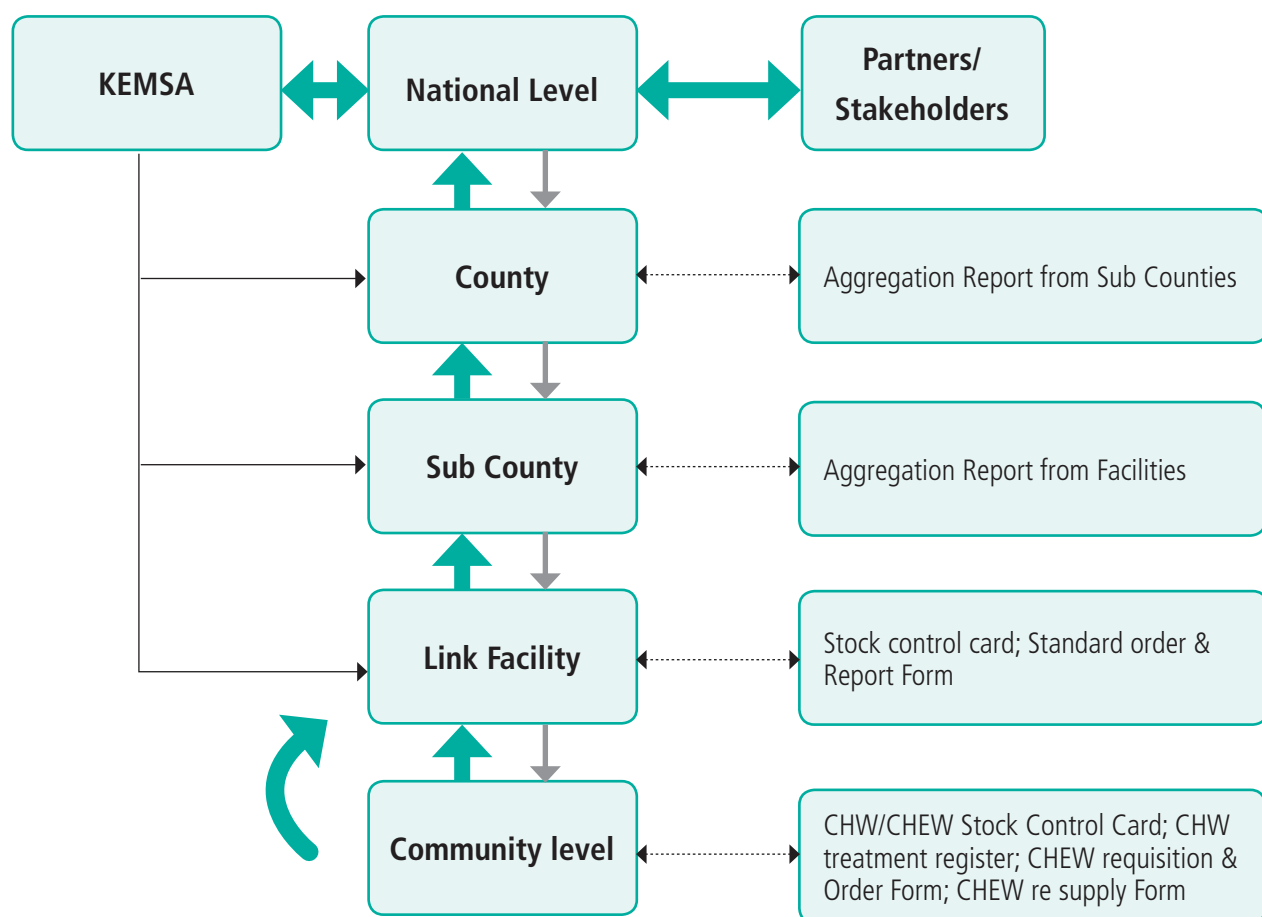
KEMSA

National Level

Partners/ Stakeholders

County

Aggregation Report from Sub Counties

Sub County

Aggregation Report from Facilities

Link Facility

Stock control card; Standard order & Report Form

Community level

CHW/CHEW Stock Control Card; CHW treatment register; CHEW requisition & Order Form; CHEW re supply Form